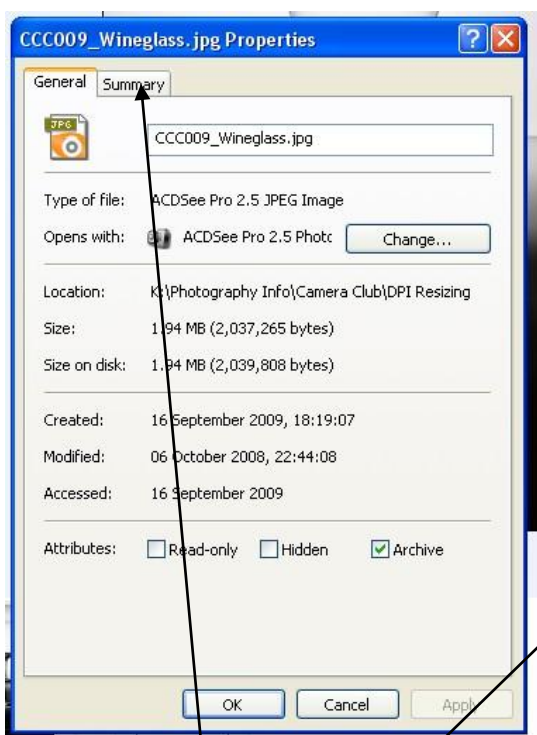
CCC009_Wineglass.jpg Properties

General Summary

JPG

CCC009_Wineglass.jpg

Type of file: ACDSee Pro 2.5 JPEG Image

Opens with: ACDSee Pro 2.5 Photc Change...

Location: K:\Photography Info\Camera Club\DPI Resizing

Size: 1.94 MB (2,037,265 bytes)

Size on disk: 1.94 MB (2,039,808 bytes)

Created: 16 September 2009, 18:19:07

Modified: 06 October 2008, 22:44:08

Accessed: 16 September 2009

Attributes: Read-only Hidden Archive

OK Cancel Apply